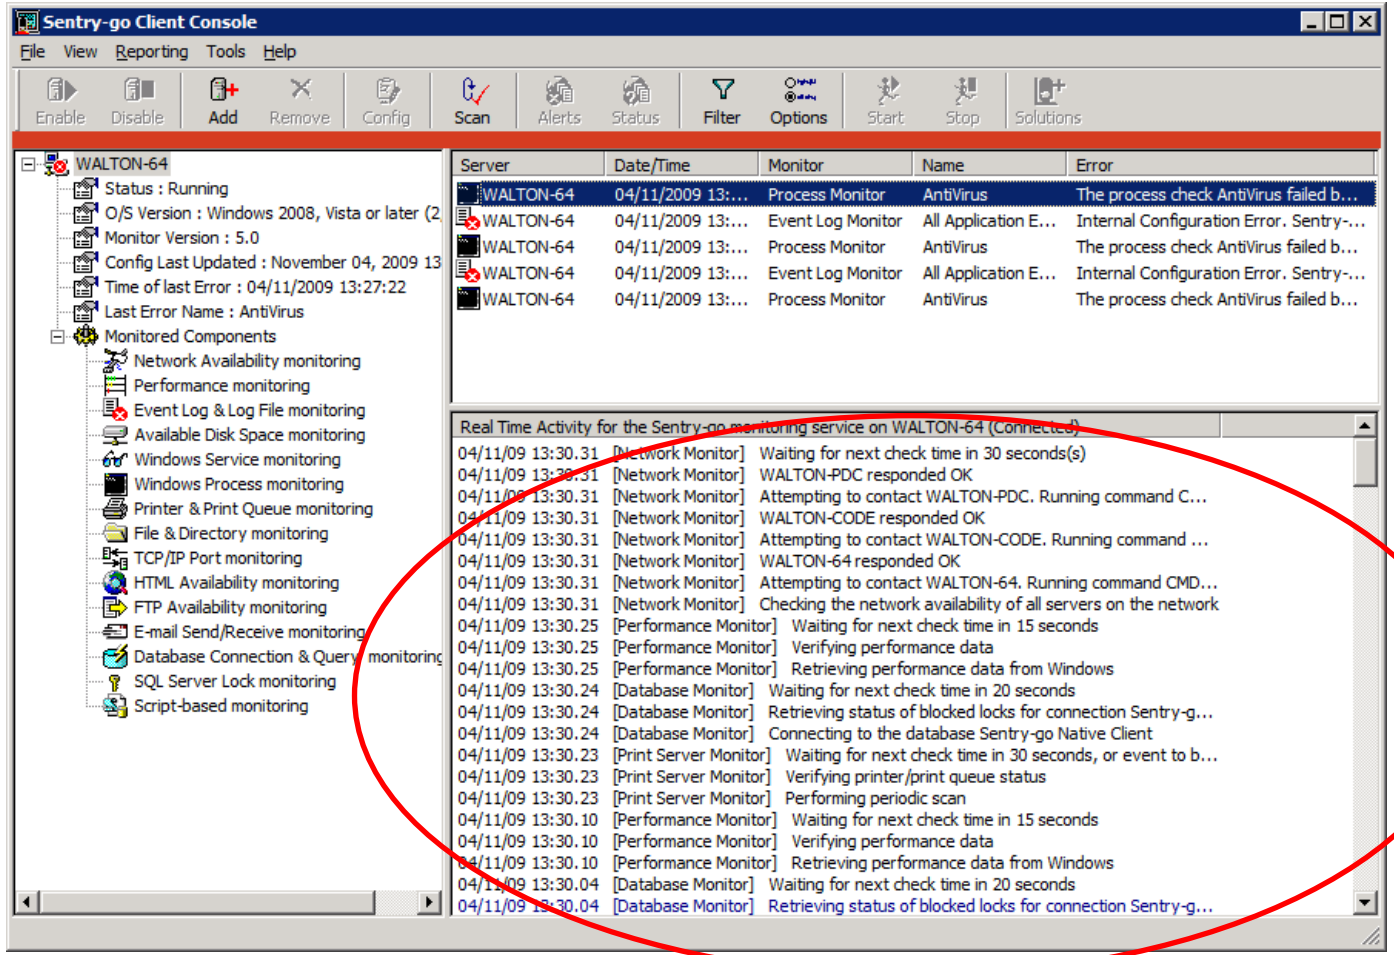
Sentry-go Client Console

File View Reporting Tools Help

Enable Disable Add Remove Config Scan Alerts Status Filter Options Start Stop Solutions

WALTON-64
Status : Running
O/S Version : Windows 2008, Vista or later (2
Monitor Version : 5.0
Config Last Updated : November 04, 2009 13
Time of last Error : 04/11/2009 13:27:22
Last Error Name : AntiVirus
Monitored Components
Network Availability monitoring
Performance monitoring
Event Log & Log File monitoring
Available Disk Space monitoring
Windows Service monitoring
Windows Process monitoring
Printer & Print Queue monitoring
File & Directory monitoring
TCP/IP Port monitoring
HTML Availability monitoring
FTP Availability monitoring
E-mail Send/Receive monitoring
Database Connection & Query monitoring
SQL Server Lock monitoring
Script-based monitoring

| Server | Date/Time | Monitor | Name | Error |
|---|---|---|---|---|
| WALTON-64 | 04/11/2009 13:... | Process Monitor | AntiVirus | The process check AntiVirus failed b... |
| WALTON-64 | 04/11/2009 13:... | Event Log Monitor | All Application E... | Internal Configuration Error. Sentry-... |
| WALTON-64 | 04/11/2009 13:... | Process Monitor | AntiVirus | The process check AntiVirus failed b... |
| WALTON-64 | 04/11/2009 13:... | Event Log Monitor | All Application E... | Internal Configuration Error. Sentry-... |
| WALTON-64 | 04/11/2009 13:... | Process Monitor | AntiVirus | The process check AntiVirus failed b... |

Real Time Activity for the Sentry-go monitoring service on WALTON-64 (Connected)
04/11/09 13:30.31 [Network Monitor] Waiting for next check time in 30 seconds(s)
04/11/09 13:30.31 [Network Monitor] WALTON-PDC responded OK
04/11/09 13:30.31 [Network Monitor] Attempting to contact WALTON-PDC. Running command C...
04/11/09 13:30.31 [Network Monitor] WALTON-CODE responded OK
04/11/09 13:30.31 [Network Monitor] Attempting to contact WALTON-CODE. Running command ...
04/11/09 13:30.31 [Network Monitor] WALTON-64 responded OK
04/11/09 13:30.31 [Network Monitor] Attempting to contact WALTON-64. Running command CMD...
04/11/09 13:30.31 [Network Monitor] Checking the network availability of all servers on the network
04/11/09 13:30.25 [Performance Monitor] Waiting for next check time in 15 seconds
04/11/09 13:30.25 [Performance Monitor] Verifying performance data
04/11/09 13:30.25 [Performance Monitor] Retrieving performance data from Windows
04/11/09 13:30.24 [Database Monitor] Waiting for next check time in 20 seconds
04/11/09 13:30.24 [Database Monitor] Retrieving status of blocked locks for connection Sentry-g...
04/11/09 13:30.24 [Database Monitor] Connecting to the database Sentry-go Native Client
04/11/09 13:30.23 [Print Server Monitor] Waiting for next check time in 30 seconds, or event to b...
04/11/09 13:30.23 [Print Server Monitor] Verifying printer/print queue status
04/11/09 13:30.23 [Print Server Monitor] Performing periodic scan
04/11/09 13:30.10 [Performance Monitor] Waiting for next check time in 15 seconds
04/11/09 13:30.10 [Performance Monitor] Verifying performance data
04/11/09 13:30.10 [Performance Monitor] Retrieving performance data from Windows
04/11/09 13:30.04 [Database Monitor] Waiting for next check time in 20 seconds
04/11/09 13:30.04 [Database Monitor] Retrieving status of blocked locks for connection Sentry-g...